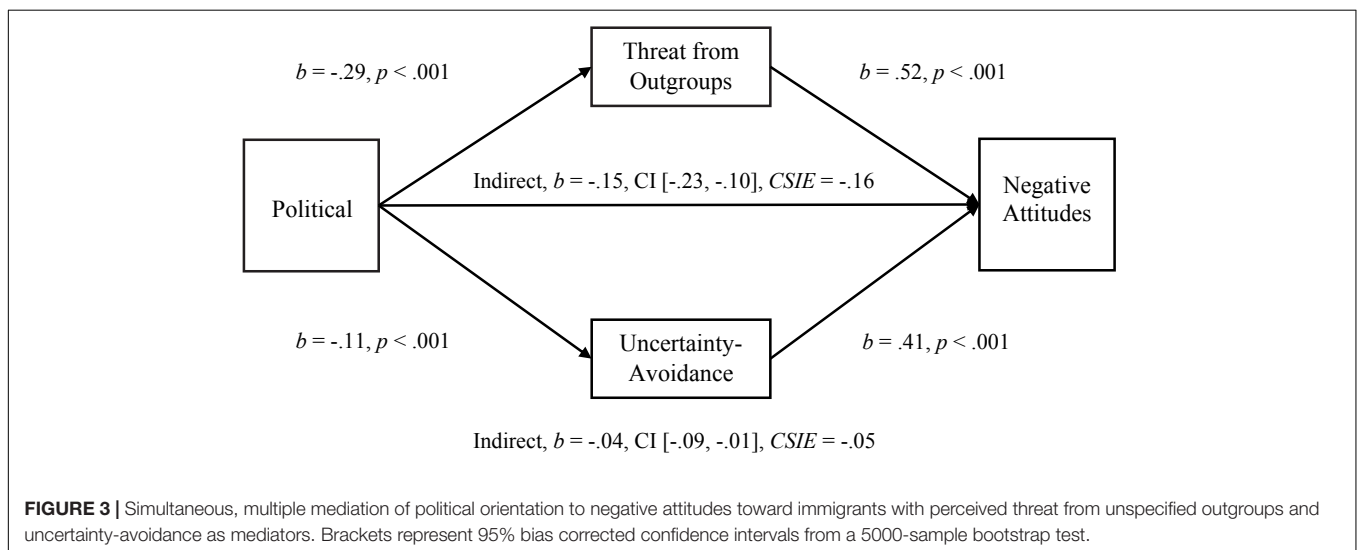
Threat from Outgroups

$b$ = -.29, $p$ < .001

$b$ = .52, $p$ < .001

Political

Indirect, $b$ = -.15, CI [-.23, -.10], $CSIE$ = -.16

Negative Attitudes

$b$ = -.11, $p$ < .001

Uncertainty-Avoidance

$b$ = .41, $p$ < .001

Indirect, $b$ = -.04, CI [-.09, -.01], $CSIE$ = -.05

**FIGURE 3 |** Simultaneous, multiple mediation of political orientation to negative attitudes toward immigrants with perceived threat from unspecified outgroups and uncertainty-avoidance as mediators. Brackets represent 95% bias corrected confidence intervals from a 5000-sample bootstrap test.